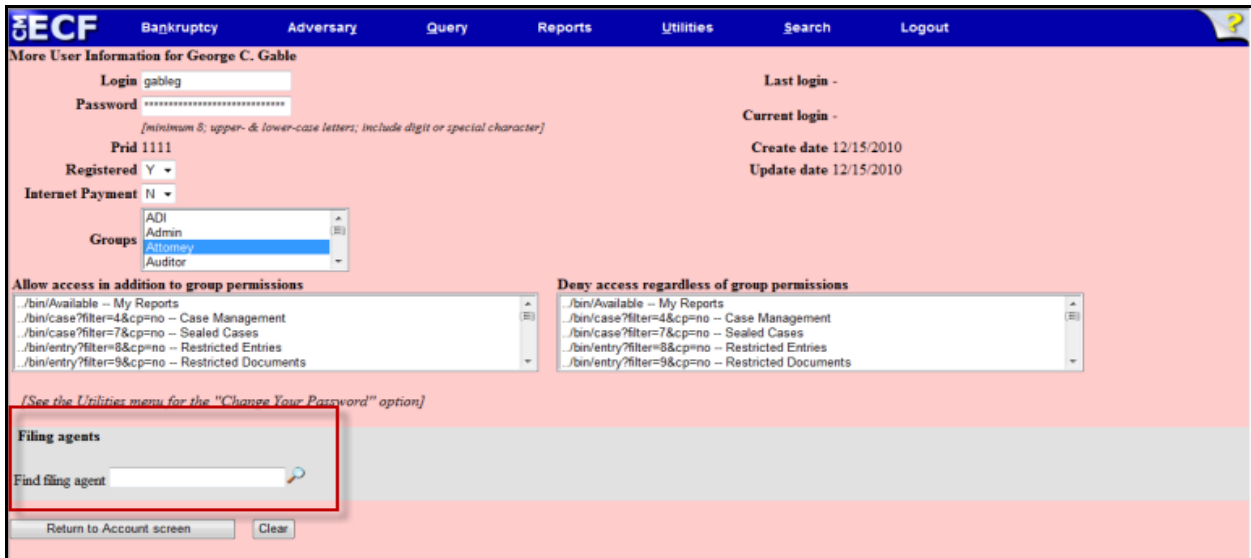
CM/ECF Bankruptcy Adversary Query Reports Utilities Search Logout ?

More User Information for George C. Gable

Login gableg

Password ******************************

[minimum 8; upper- & lower-case letters; include digit or special character]

Prid 1111

Registered Y

Internet Payment N

Groups ADI Admin Attorney Auditor

Last login -

Current login -

Create date 12/15/2010

Update date 12/15/2010

Allow access in addition to group permissions

../bin/Available -- My Reports
../bin/case?filter=4&cp=no -- Case Management
../bin/case?filter=7&cp=no -- Sealed Cases
../bin/entry?filter=8&cp=no -- Restricted Entries
../bin/entry?filter=9&cp=no -- Restricted Documents

Deny access regardless of group permissions

../bin/Available -- My Reports
../bin/case?filter=4&cp=no -- Case Management
../bin/case?filter=7&cp=no -- Sealed Cases
../bin/entry?filter=8&cp=no -- Restricted Entries
../bin/entry?filter=9&cp=no -- Restricted Documents

[See the Utilities menu for the "Change Your Password" option]

Filing agents

Find filing agent

Return to Account screen Clear